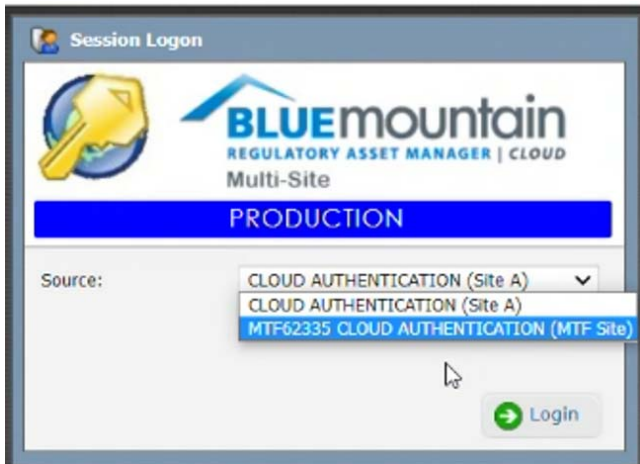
Session Logon

BLUEmountain
REGULATORY ASSET MANAGER | CLOUD
Multi-Site

PRODUCTION

Source: CLOUD AUTHENTICATION (Site A)
CLOUD AUTHENTICATION (Site A)
MTF62335 CLOUD AUTHENTICATION (MTF Site)

Login